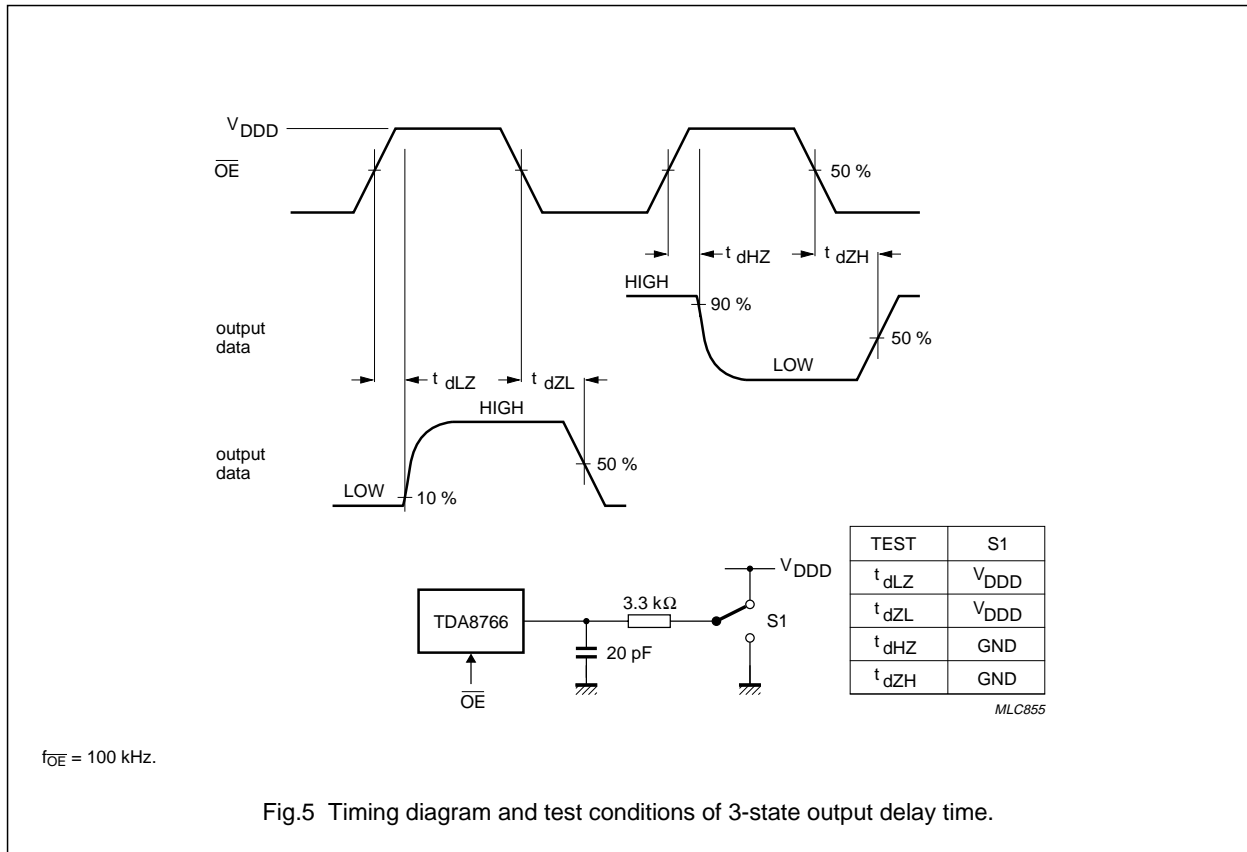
$V_{DDD}$

$\overline{OE}$

50 %

$t_{dHZ}$ $t_{dZH}$

HIGH

90 %

output data

50 %

LOW

$t_{dLZ}$ $t_{dZL}$

HIGH

output data

50 %

LOW

10 %

$V_{DDD}$

TDA8766

3.3 kΩ

S1

20 pF

$\overline{OE}$

| TEST | S1 |
|---|---|
| $t_{dLZ}$ | $V_{DDD}$ |
| $t_{dZL}$ | $V_{DDD}$ |
| $t_{dHZ}$ | GND |
| $t_{dZH}$ | GND |

MLC855

$f_{\overline{OE}}$ = 100 kHz.

Fig.5 Timing diagram and test conditions of 3-state output delay time.